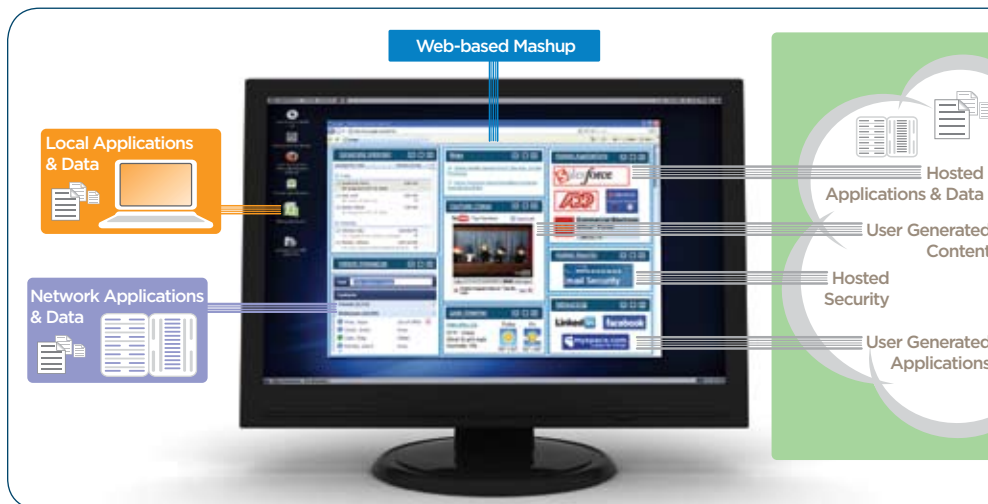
Web-based Mashup

Local Applications & Data

Network Applications & Data

Hosted Applications & Data

User Generated Content

Hosted Security

User Generated Applications

salesforce

ADP

LinkedIn

facebook

myspace.com

YouTube

Email Security